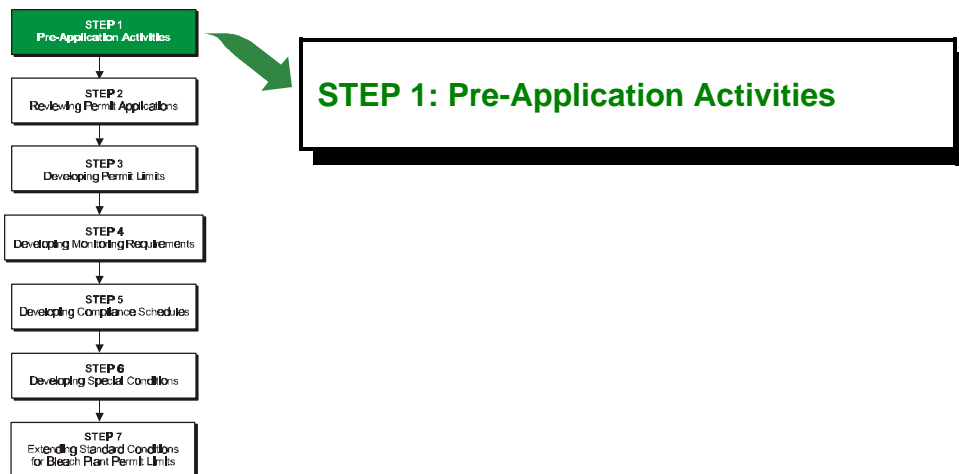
STEP 1
Pre-Application Activities

STEP 2
Reviewing Permit Applications

STEP 3
Developing Permit Limits

STEP 4
Developing Monitoring Requirements

STEP 5
Developing Compliance Schedules

STEP 6
Developing Special Conditions

STEP 7
Extending Standard Conditions for Bleach Plant Permit Limits

STEP 1: Pre-Application Activities